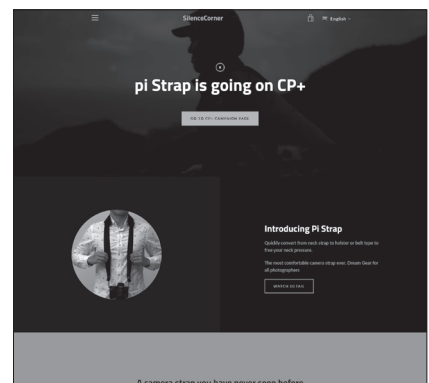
SilenceCorner

English

pi Strap is going on CP+

GO TO CP+ CAMPAIGN PAGE

Introducing Pi Strap

Quickly convert from neck strap to holster or belt type to free your neck pressure.

The most comfortable camera strap ever. Dream Gear for all photographers

WATCH DETAIL

A camera strap you have never seen before